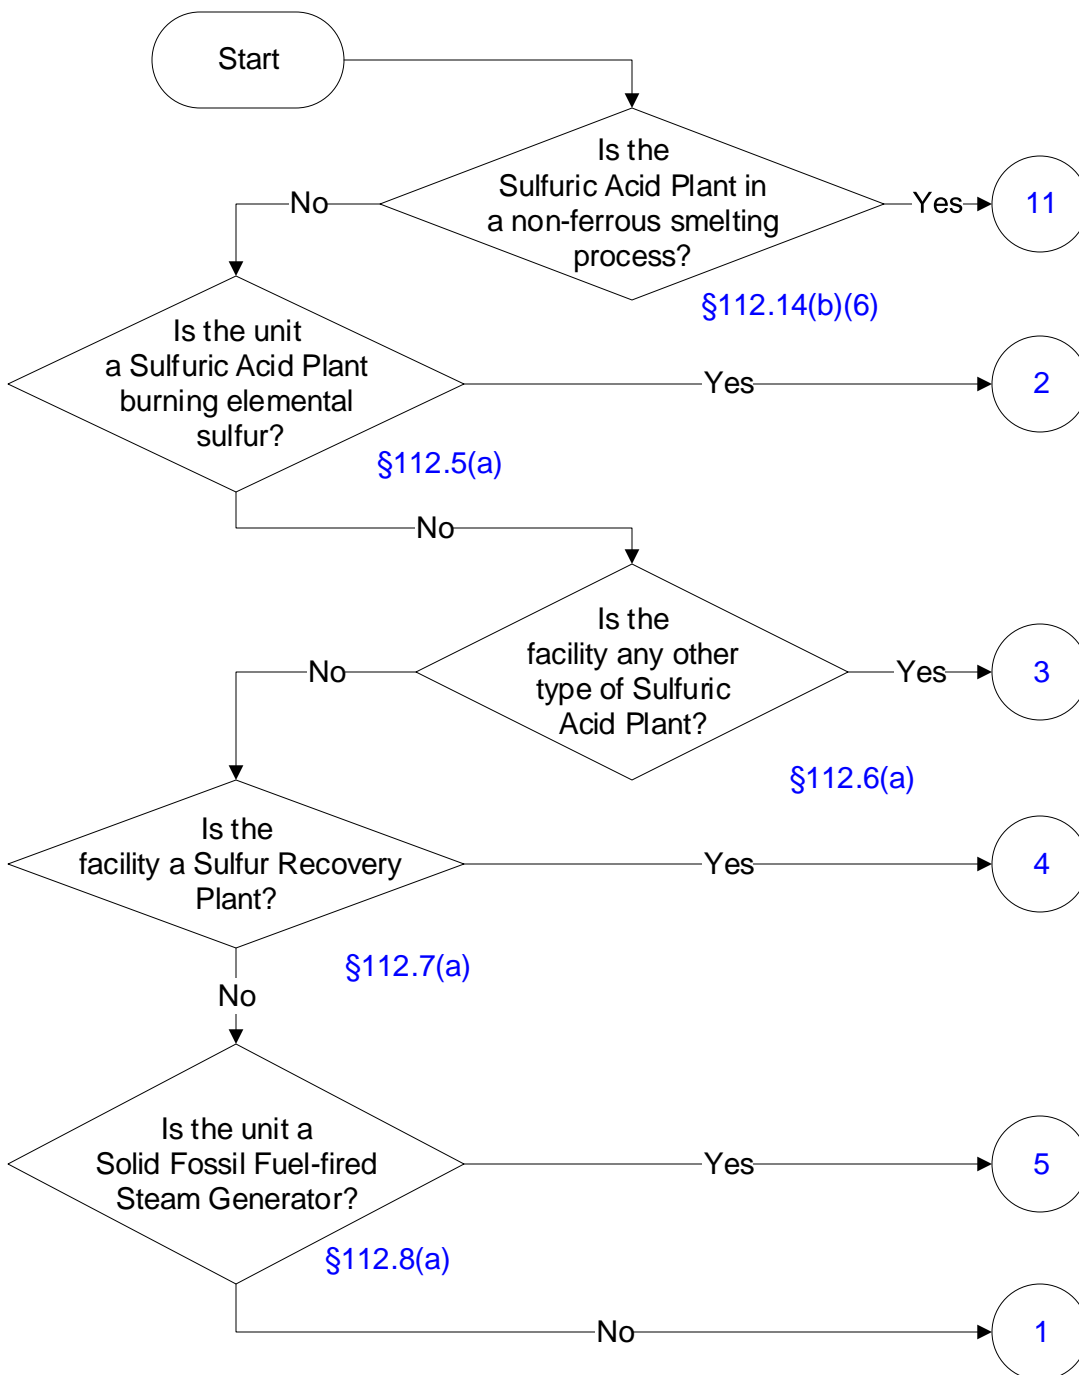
Start

Is the Sulfuric Acid Plant in a non-ferrous smelting process?

No

Yes

11

§112.14(b)(6)

Is the unit a Sulfuric Acid Plant burning elemental sulfur?

Yes

2

§112.5(a)

No

Is the facility any other type of Sulfuric Acid Plant?

No

Yes

3

§112.6(a)

Is the facility a Sulfur Recovery Plant?

Yes

4

§112.7(a)

No

Is the unit a Solid Fossil Fuel-fired Steam Generator?

Yes

5

§112.8(a)

No

1